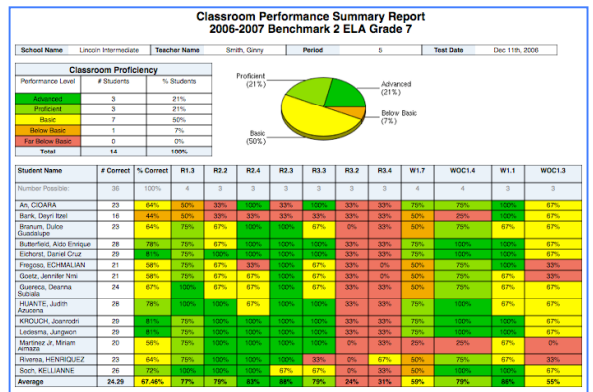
Classroom Performance Summary Report
2006-2007 Benchmark 2 ELA Grade 7

| School Name | Lincoln Intermediate | Teacher Name | Smith, Ginny | Period | 5 | Test Date | Dec 11th, 2006 |
|---|---|---|---|---|---|---|---|

Classroom Proficiency

| Performance Level | # Students | % Students |
|---|---|---|
| Advanced | 3 | 21% |
| Proficient | 3 | 21% |
| Basic | 7 | 50% |
| Below Basic | 1 | 7% |
| Far Below Basic | 0 | 0% |
| Total | 14 | 100% |

Proficient (21%)
Advanced (21%)
Below Basic (7%)
Basic (50%)

| Student Name | # Correct | % Correct | R1.3 | R2.2 | R2.4 | R2.3 | R3.3 | R3.2 | R3.4 | W1.7 | WOC1.4 | W1.1 | WOC1.3 |
|---|---|---|---|---|---|---|---|---|---|---|---|---|---|
| Number Possible: | 36 | 100% | 4 | 3 | 3 | 3 | 3 | 3 | 3 | 4 | 4 | 3 | 3 |
| An, CIOARA | 23 | 64% | 50% | 33% | 100% | 33% | 100% | 33% | 33% | 75% | 75% | 100% | 67% |
| Bank, Dayri Itzel | 16 | 44% | 50% | 33% | 33% | 33% | 33% | 33% | 33% | 50% | 25% | 0% | 67% |
| Branum, Dulce Guadalupe | 23 | 64% | 75% | 67% | 100% | 100% | 67% | 0% | 33% | 50% | 75% | 67% | 67% |
| Butterfield, Aldo Enrique | 28 | 78% | 75% | 67% | 100% | 100% | 100% | 33% | 33% | 75% | 75% | 100% | 67% |
| Eichorst, Daniel Cruz | 29 | 81% | 75% | 100% | 100% | 100% | 100% | 67% | 33% | 75% | 100% | 100% | 67% |
| Fregoso, ECHMALIAN | 21 | 58% | 75% | 67% | 67% | 33% | 67% | 33% | 33% | 50% | 75% | 67% | 33% |
| Gostz, Jennifer Nmi | 21 | 58% | 75% | 67% | 67% | 67% | 67% | 33% | 0% | 50% | 75% | 67% | 33% |
| Guereca, Deanna Subaila | 24 | 67% | 100% | 67% | 100% | 67% | 100% | 0% | 33% | 50% | 75% | 67% | 33% |
| HUANTE, Judith Azucena | 28 | 78% | 100% | 67% | 100% | 67% | 100% | 33% | 67% | 50% | 75% | 100% | 67% |
| KROUCH, Joanrodri | 29 | 81% | 75% | 100% | 100% | 100% | 100% | 33% | 33% | 75% | 75% | 100% | 67% |
| Ledesma, Jungwon | 29 | 81% | 75% | 100% | 100% | 100% | 100% | 33% | 33% | 75% | 100% | 100% | 67% |
| Martinez Jr, Miriam Aimaza | 20 | 56% | 75% | 100% | 67% | 67% | 67% | 0% | 33% | 25% | 25% | 67% | 0% |
| Riversa, HENRIQUEZ | 23 | 64% | 75% | 100% | 100% | 100% | 33% | 0% | 67% | 50% | 75% | 67% | 33% |
| Soch, KELLIANNE | 26 | 72% | 100% | 67% | 100% | 100% | 100% | 0% | 33% | 50% | 75% | 100% | 67% |
| Average | 24.29 | 67.46% | 77% | 79% | 83% | 88% | 79% | 24% | 31% | 59% | 79% | 88% | 55% |